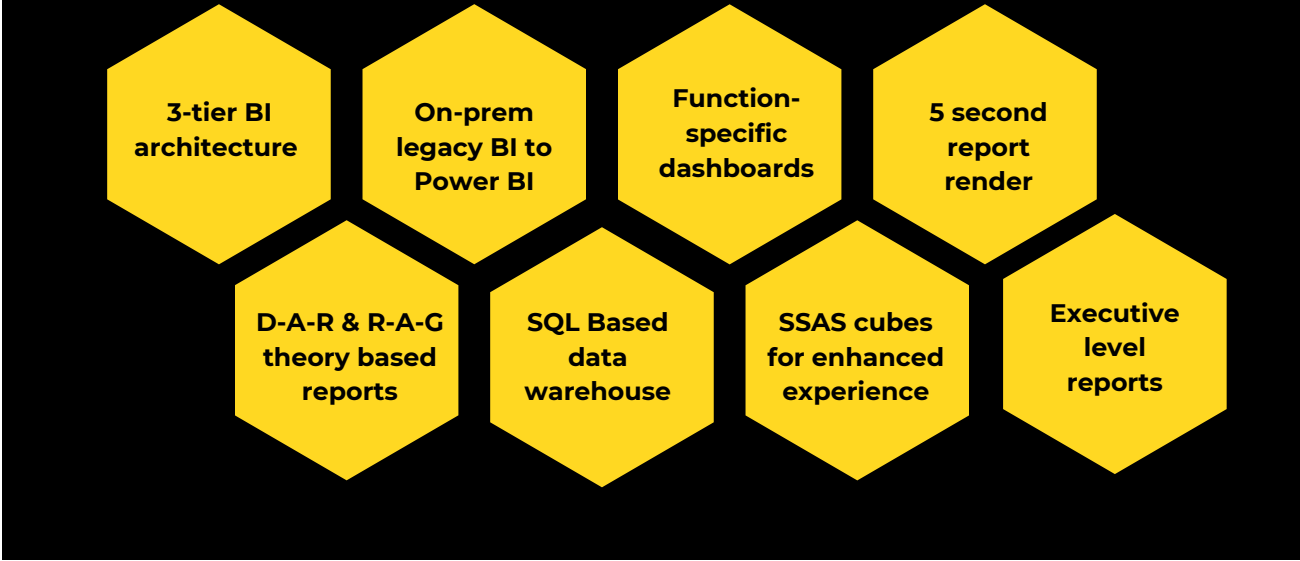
3-tier BI architecture

On-prem legacy BI to Power BI

Function-specific dashboards

5 second report render

D-A-R & R-A-G theory based reports

SQL Based data warehouse

SSAS cubes for enhanced experience

Executive level reports